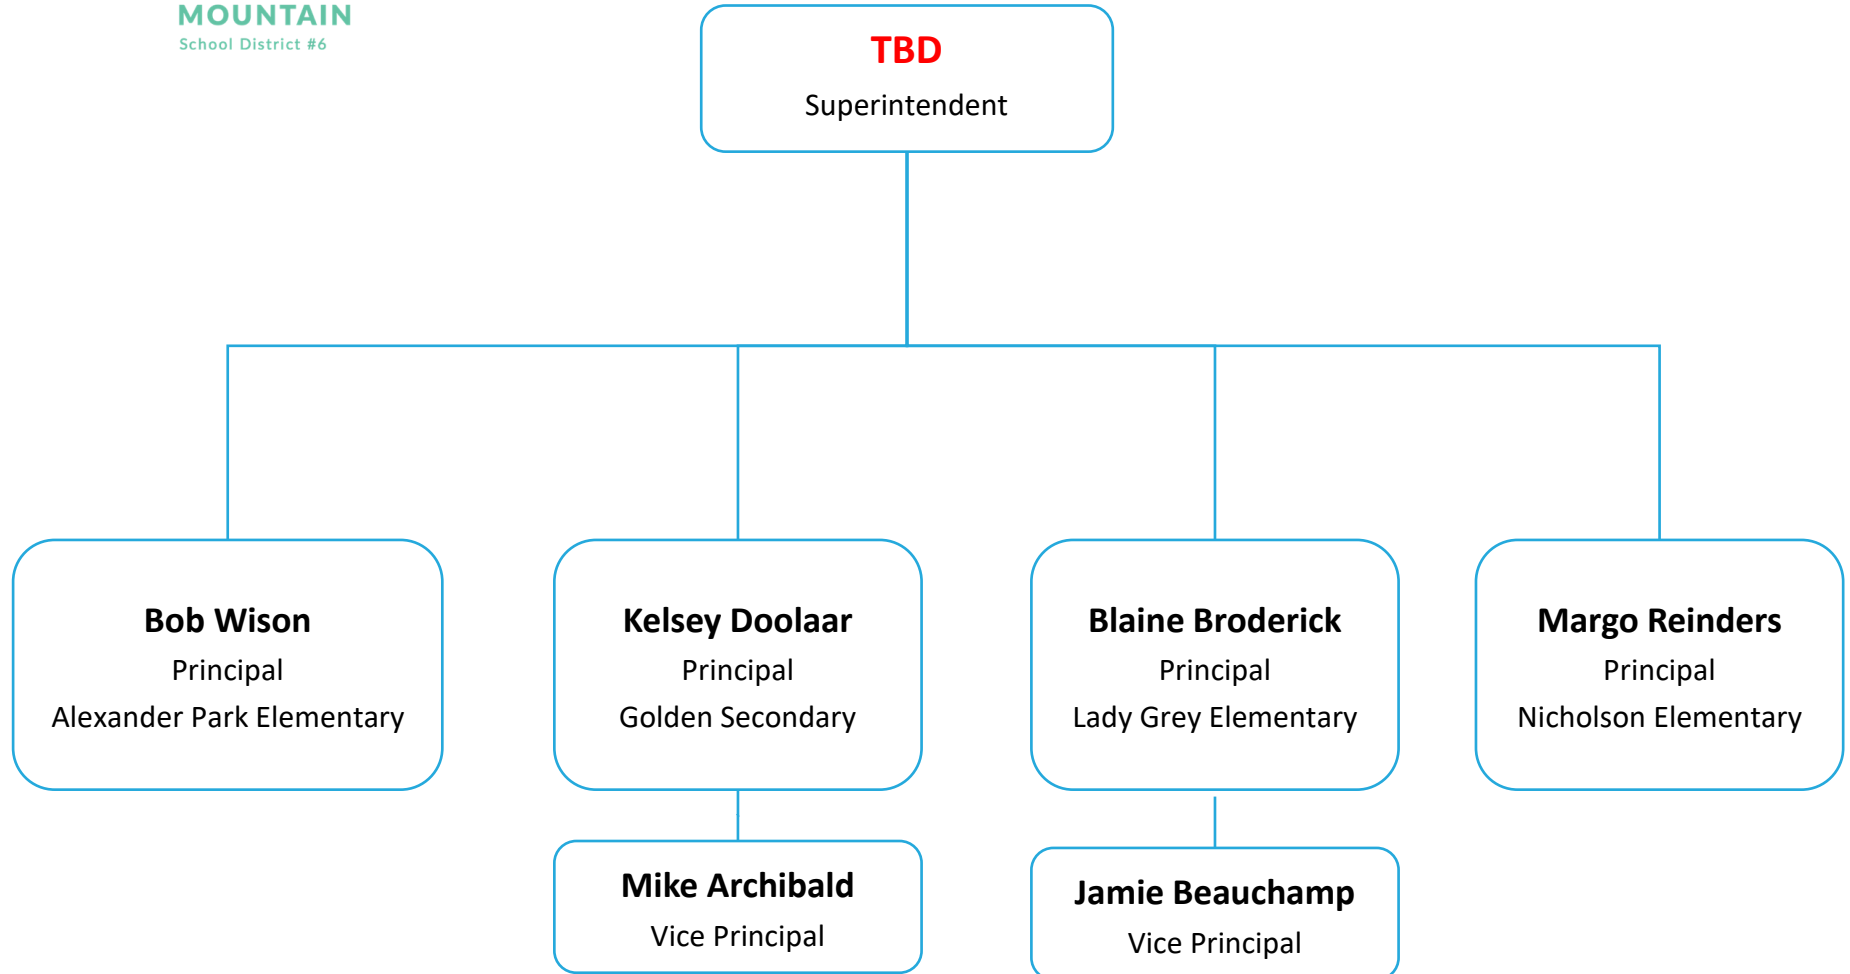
MOUNTAIN
School District #6

TBD
Superintendent

Bob Wison
Principal
Alexander Park Elementary

Kelsey Doolaar
Principal
Golden Secondary

Blaine Broderick
Principal
Lady Grey Elementary

Margo Reinders
Principal
Nicholson Elementary

Mike Archibald
Vice Principal

Jamie Beauchamp
Vice Principal